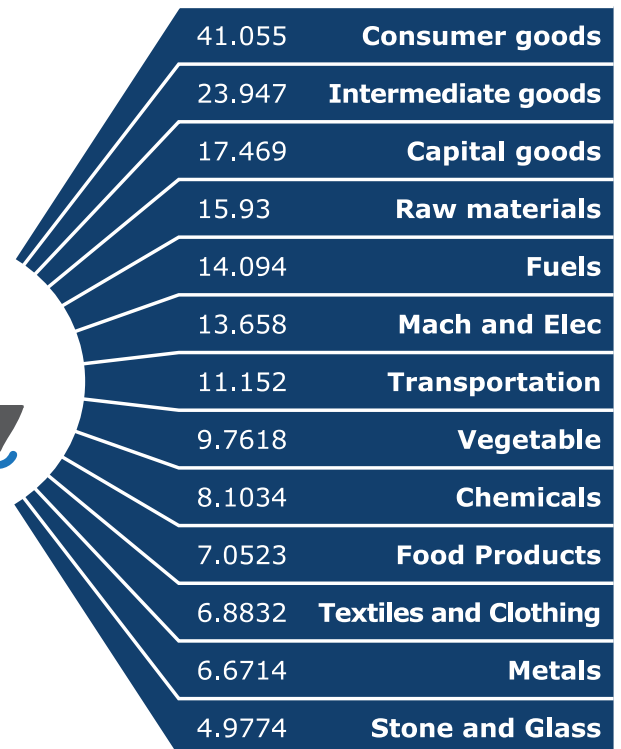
| | |
|---|---|
| 41.055 | Consumer goods |
| 23.947 | Intermediate goods |
| 17.469 | Capital goods |
| 15.93 | Raw materials |
| 14.094 | Fuels |
| 13.658 | Mach and Elec |
| 11.152 | Transportation |
| 9.7618 | Vegetable |
| 8.1034 | Chemicals |
| 7.0523 | Food Products |
| 6.8832 | Textiles and Clothing |
| 6.6714 | Metals |
| 4.9774 | Stone and Glass |